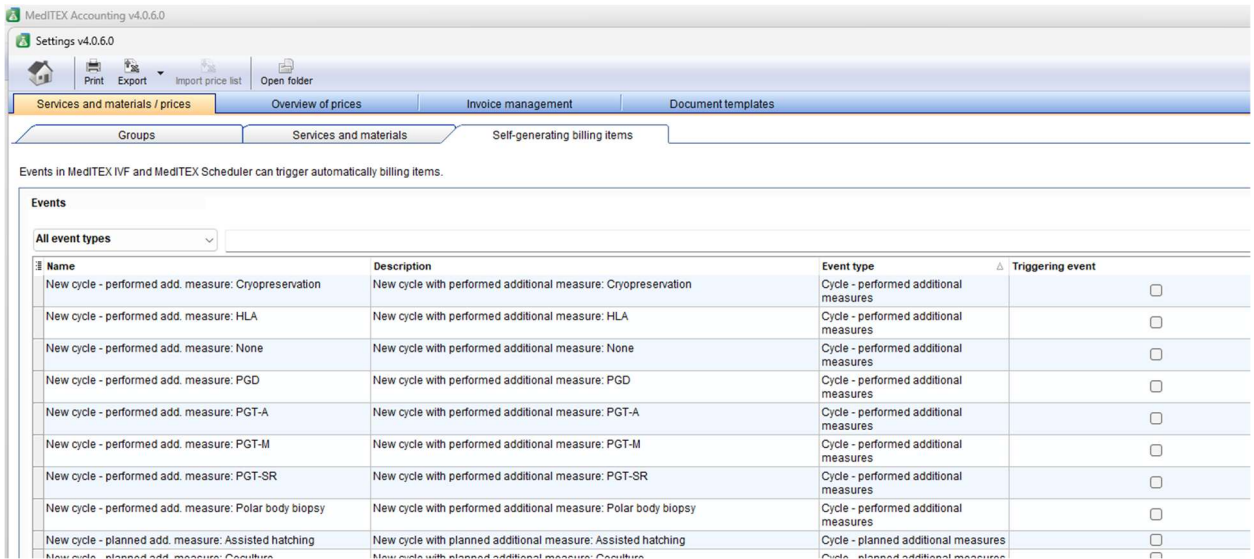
MedITEX Accounting v4.0.6.0

Settings v4.0.6.0

Print Export Import price list Open folder

Services and materials / prices | Overview of prices | Invoice management | Document templates

Groups | Services and materials | Self-generating billing items

Events in MedITEX IVF and MedITEX Scheduler can trigger automatically billing items.

Events

All event types

| Name | Description | Event type | Triggering event |
|---|---|---|---|
| New cycle - performed add. measure: Cryopreservation | New cycle with performed additional measure: Cryopreservation | Cycle - performed additional measures | |
| New cycle - performed add. measure: HLA | New cycle with performed additional measure: HLA | Cycle - performed additional measures | |
| New cycle - performed add. measure: None | New cycle with performed additional measure: None | Cycle - performed additional measures | |
| New cycle - performed add. measure: PGD | New cycle with performed additional measure: PGD | Cycle - performed additional measures | |
| New cycle - performed add. measure: PGT-A | New cycle with performed additional measure: PGT-A | Cycle - performed additional measures | |
| New cycle - performed add. measure: PGT-M | New cycle with performed additional measure: PGT-M | Cycle - performed additional measures | |
| New cycle - performed add. measure: PGT-SR | New cycle with performed additional measure: PGT-SR | Cycle - performed additional measures | |
| New cycle - performed add. measure: Polar body biopsy | New cycle with performed additional measure: Polar body biopsy | Cycle - performed additional measures | |
| New cycle - planned add. measure: Assisted hatching | New cycle with planned additional measure: Assisted hatching | Cycle - planned additional measures | |
| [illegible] | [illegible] | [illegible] | |